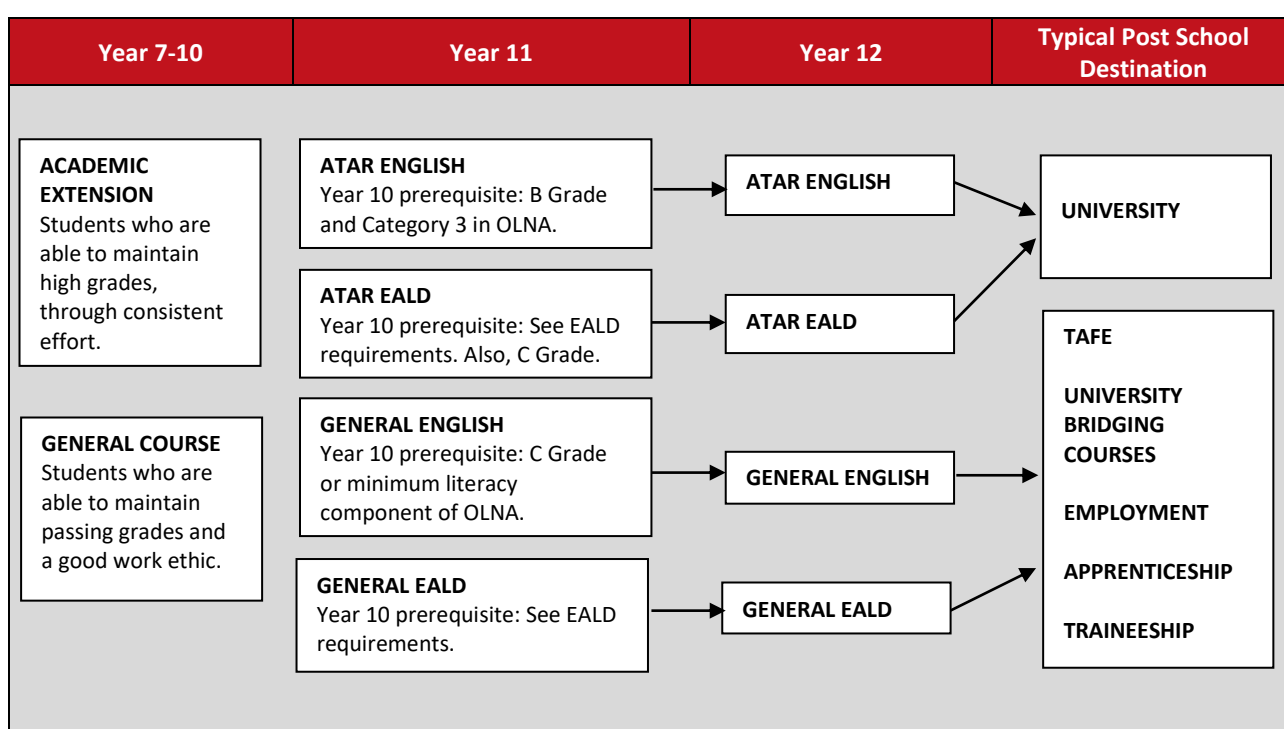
Year 7-10

Year 11

Year 12

Typical Post School Destination

ACADEMIC EXTENSION
Students who are able to maintain high grades, through consistent effort.

GENERAL COURSE
Students who are able to maintain passing grades and a good work ethic.

ATAR ENGLISH
Year 10 prerequisite: B Grade and Category 3 in OLNA.

ATAR EALD
Year 10 prerequisite: See EALD requirements. Also, C Grade.

GENERAL ENGLISH
Year 10 prerequisite: C Grade or minimum literacy component of OLNA.

GENERAL EALD
Year 10 prerequisite: See EALD requirements.

ATAR ENGLISH

ATAR EALD

GENERAL ENGLISH

GENERAL EALD

UNIVERSITY

TAFE

UNIVERSITY BRIDGING COURSES

EMPLOYMENT

APPRENTICESHIP

TRAINEESHIP